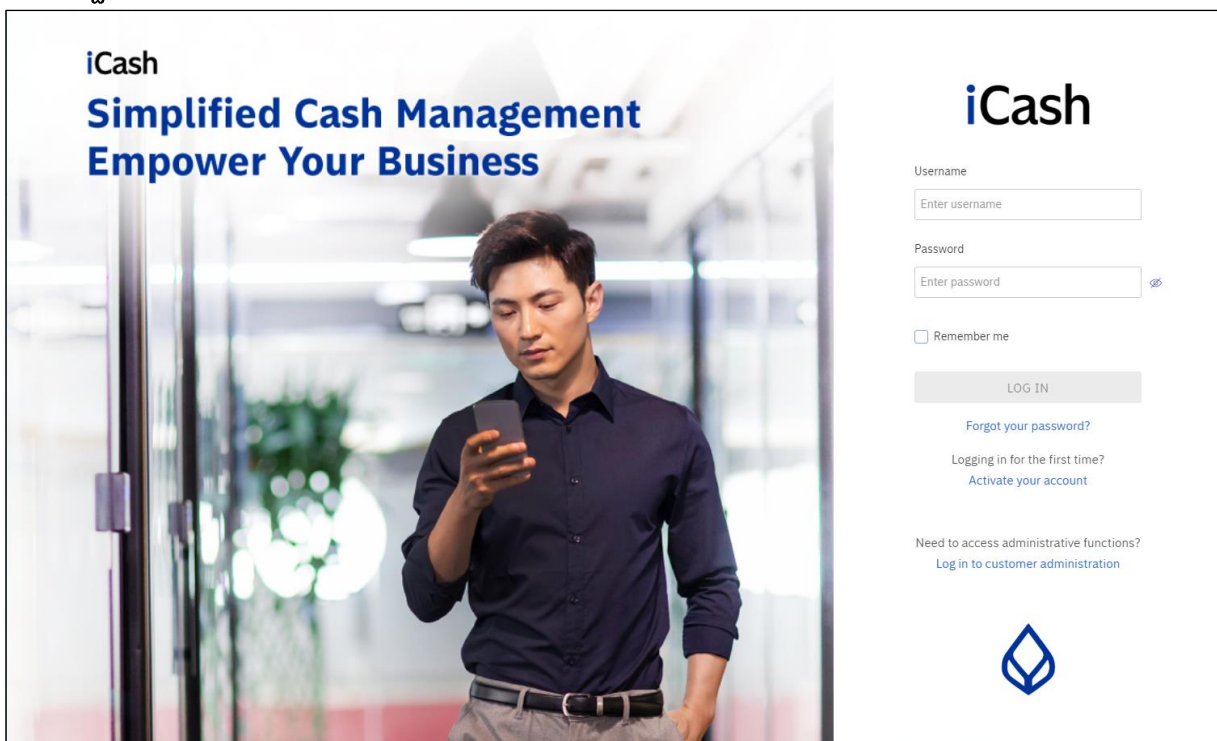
iCash
Simplified Cash Management
Empower Your Business

iCash

Username
Enter username

Password
Enter password

Remember me

LOG IN

Forgot your password?

Logging in for the first time?
Activate your account

Need to access administrative functions?
Log in to customer administration